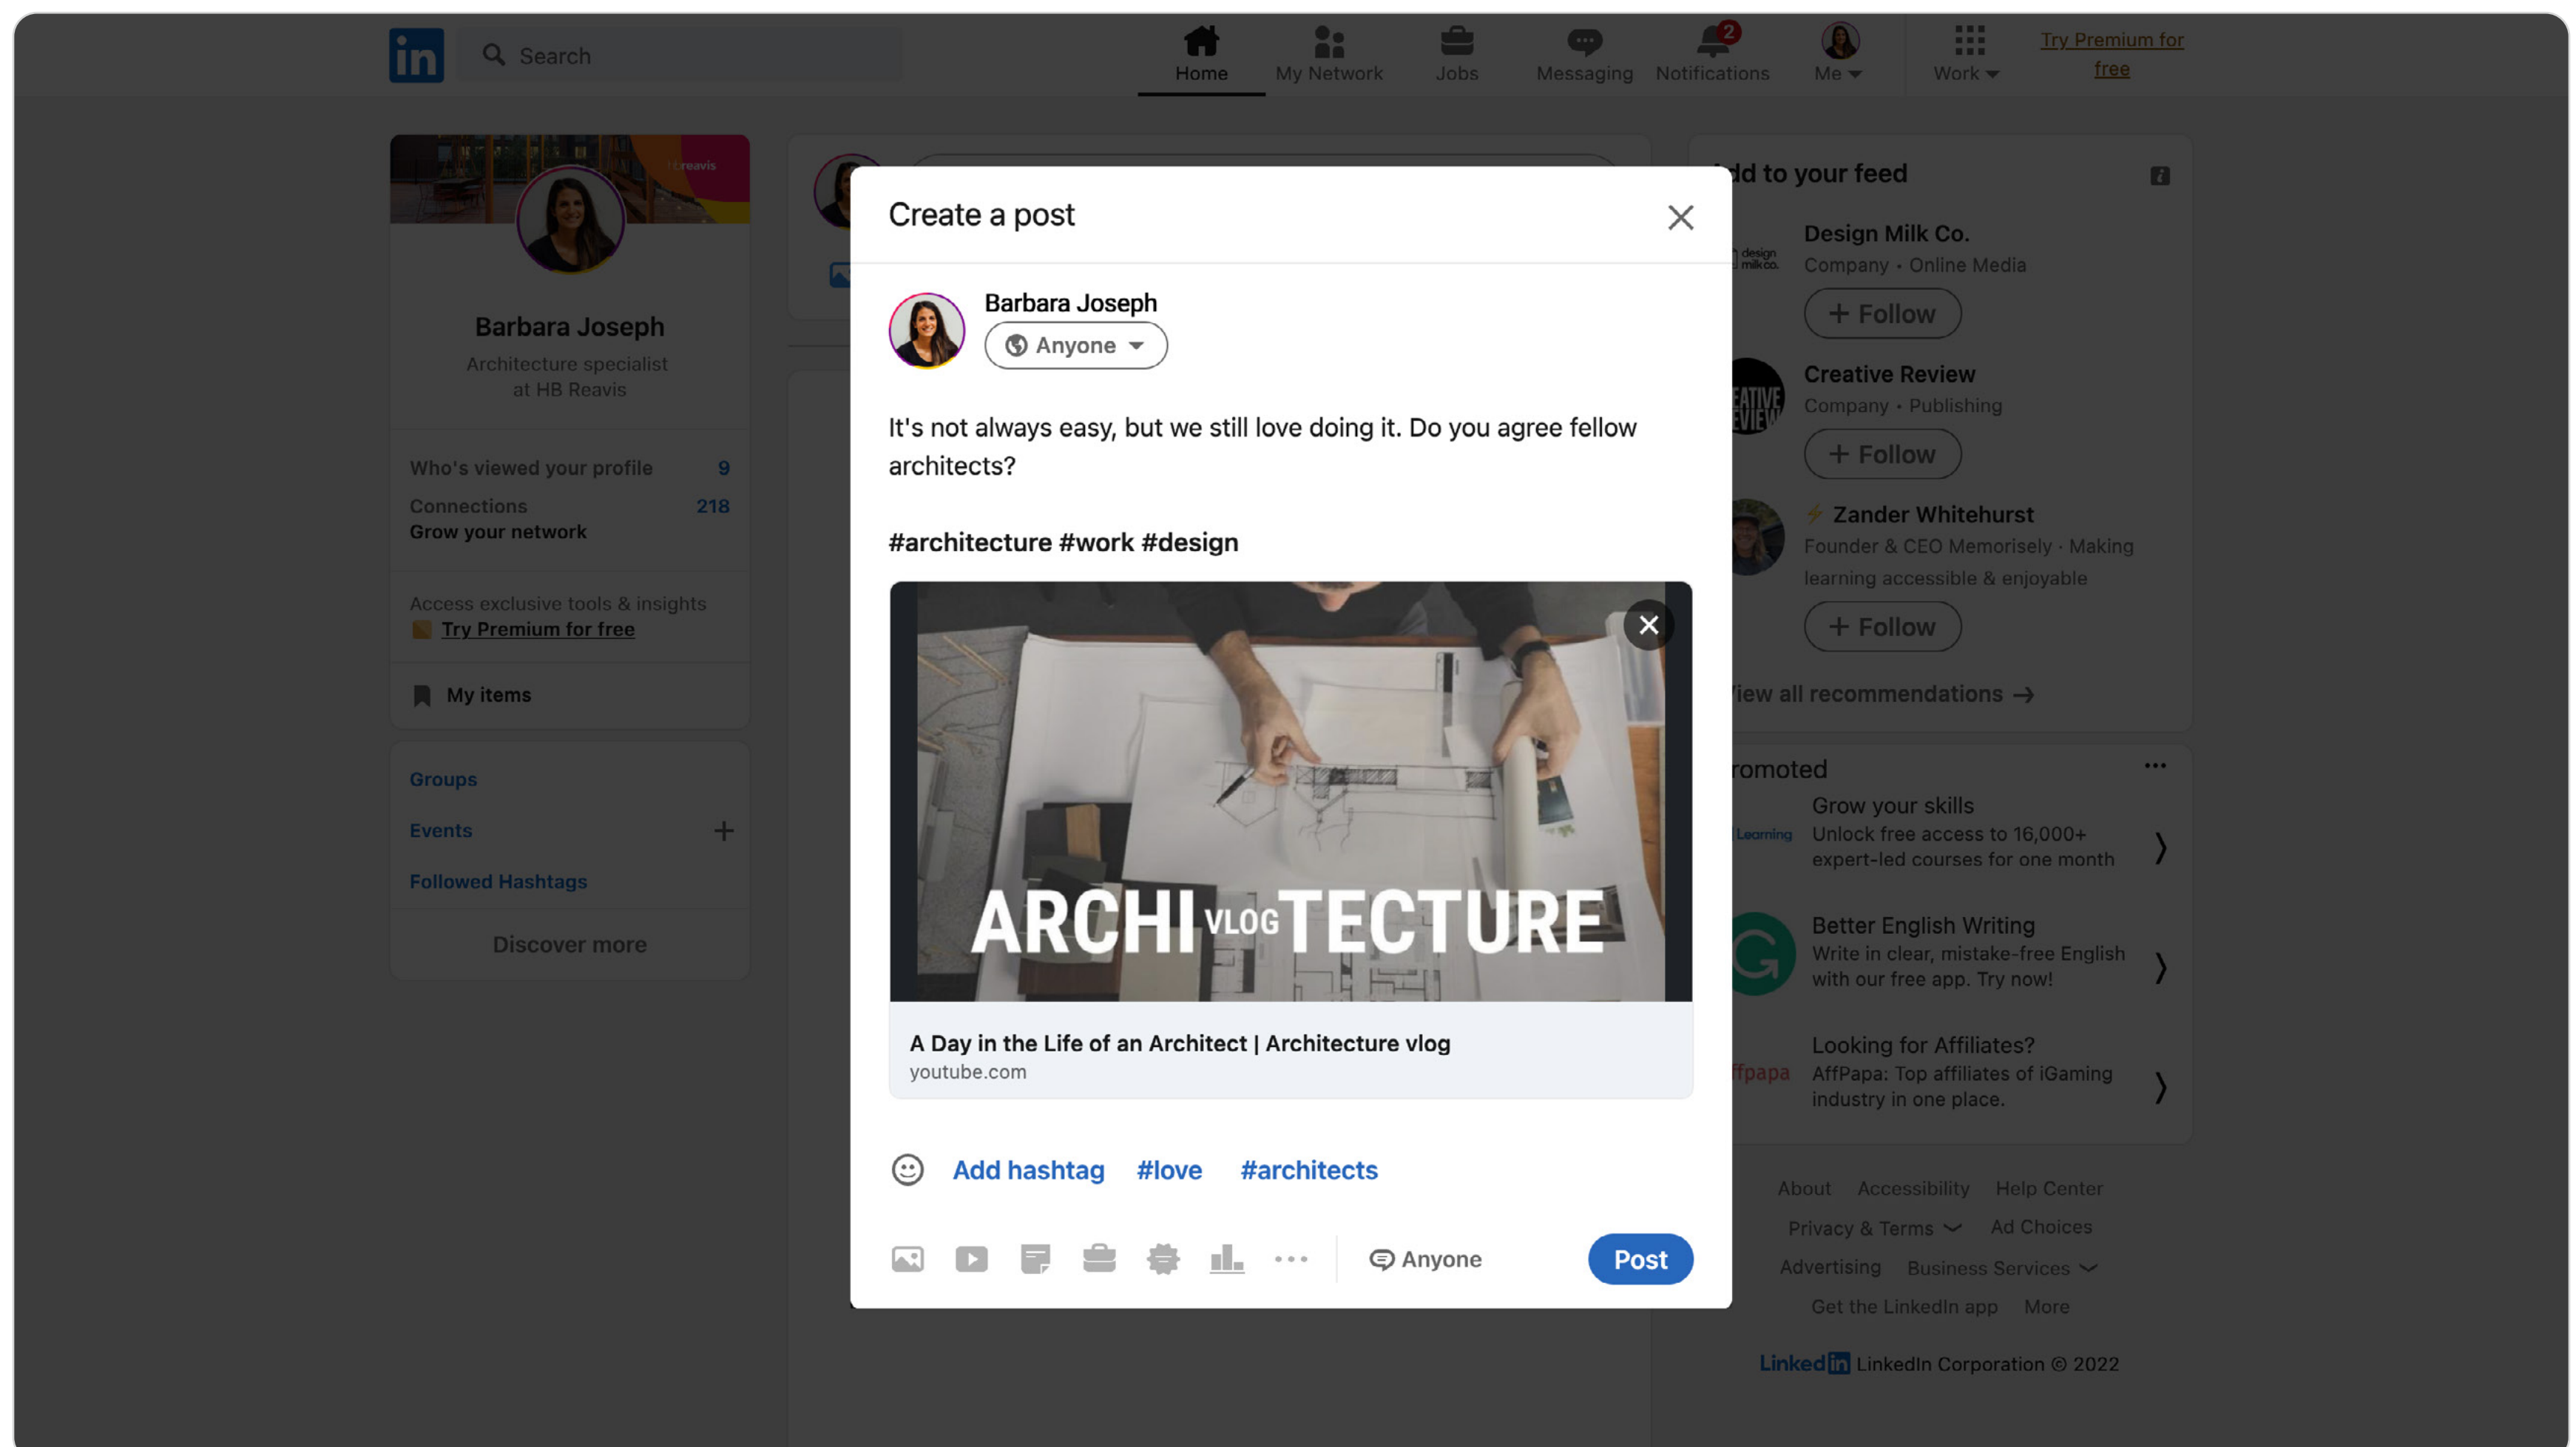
in Search

Home My Network Jobs Messaging 2 Notifications Me Work Try Premium for free

Barbara Joseph
Architecture specialist at HB Reavis

Who's viewed your profile 9
Connections 218
Grow your network

Access exclusive tools & insights
Try Premium for free

My items

Groups
Events +
Followed Hashtags

Discover more

Create a post

Barbara Joseph
Anyone

It's not always easy, but we still love doing it. Do you agree fellow architects?

#architecture #work #design

ARCHI VLOG TECTURE

A Day in the Life of an Architect | Architecture vlog
youtube.com

Add hashtag #love #architects

Anyone Post

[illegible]dd to your feed

Design Milk Co.
Company • Online Media
+ Follow

Creative Review
Company • Publishing
+ Follow

Zander Whitehurst
Founder & CEO Memoriesly • Making learning accessible & enjoyable
+ Follow

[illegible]iew all recommendations →

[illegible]romoted

Grow your skills
Unlock free access to 16,000+ expert-led courses for one month

Better English Writing
Write in clear, mistake-free English with our free app. Try now!

Looking for Affiliates?
AffPapa: Top affiliates of iGaming industry in one place.

About Accessibility Help Center
Privacy & Terms Ad Choices
Advertising Business Services
Get the LinkedIn app More

LinkedIn LinkedIn Corporation © 2022